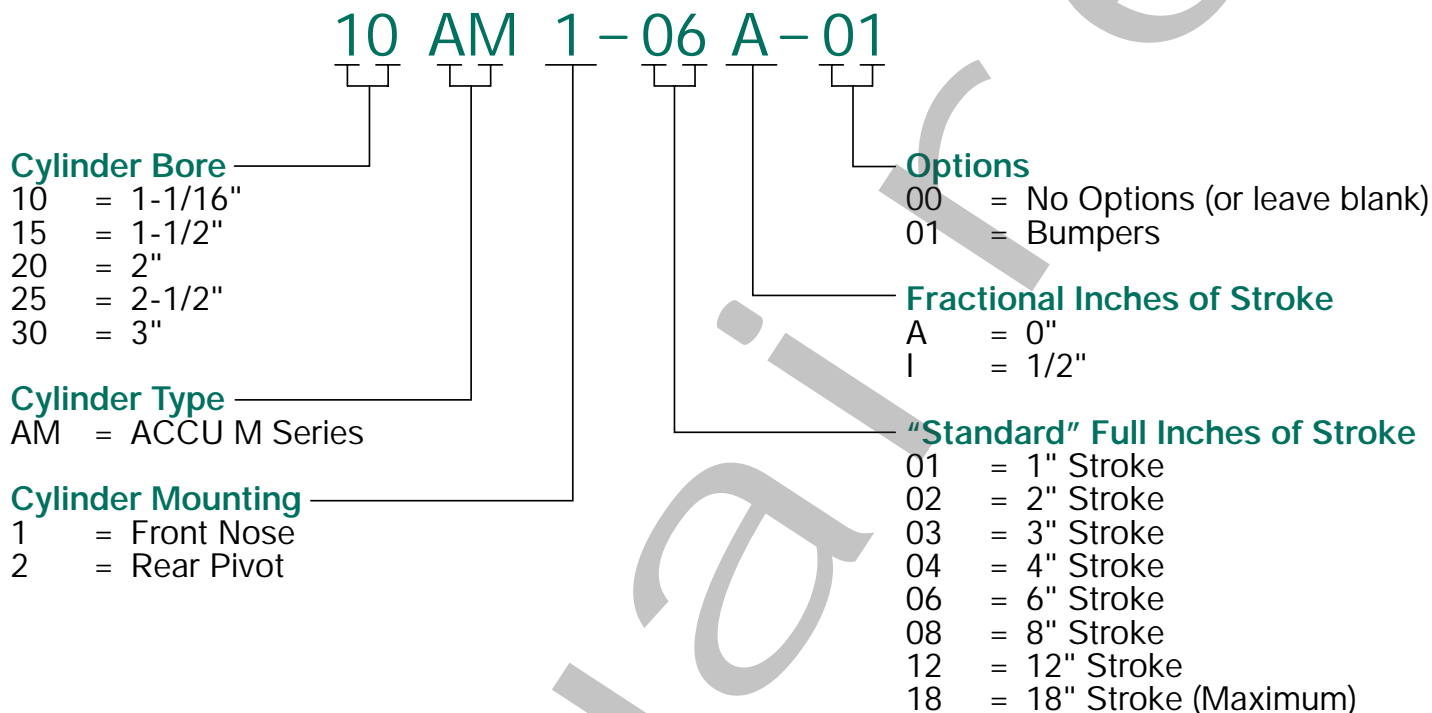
10 AM 1 – 06 A – 01

Cylinder Bore
10 = 1-1/16"
15 = 1-1/2"
20 = 2"
25 = 2-1/2"
30 = 3"

Cylinder Type
AM = ACCU M Series

Cylinder Mounting
1 = Front Nose
2 = Rear Pivot

Options
00 = No Options (or leave blank)
01 = Bumpers

Fractional Inches of Stroke
A = 0"
I = 1/2"

“Standard” Full Inches of Stroke
01 = 1" Stroke
02 = 2" Stroke
03 = 3" Stroke
04 = 4" Stroke
06 = 6" Stroke
08 = 8" Stroke
12 = 12" Stroke
18 = 18" Stroke (Maximum)